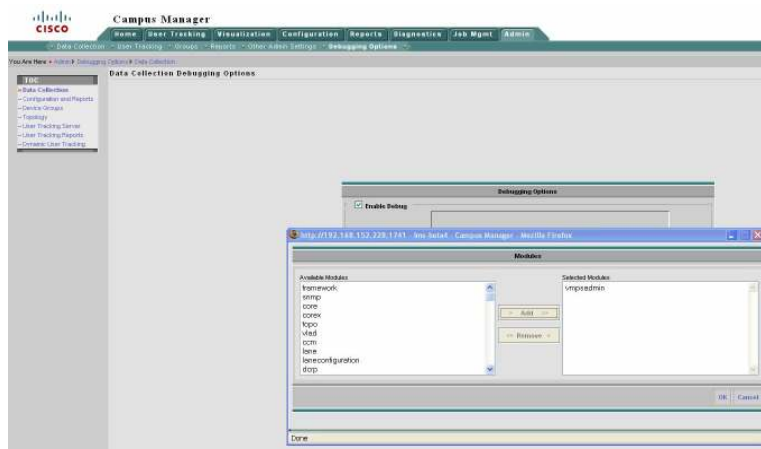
cisco

Campus Manager

Home | User Tracking | Visualization | Configuration | Reports | Diagnostics | Job Mgmt | Admin

Data Collection | User Tracking | Groups | Reports | Other Admin Settings | Debugging Options

You Are Here • Admin ▸ Debugging Options ▸ Data Collection

TOC
- Data Collection
- Configuration and Reports
- Device Groups
- Topology
- User Tracking Server
- User Tracking Reports
- Dynamic User Tracking

Data Collection Debugging Options

Debugging Options

Enable Debug

http://192.168.152.220:1741 - lms beta4 - Campus Manager - Mozilla Firefox

Modules

Available Modules
framework
snmp
core
corex
topo
vlad
ocm
lane
laneconfiguration
dcrp

Add >>

<< Remove

Selected Modules
vmpsadmin

OK | Cancel

Done